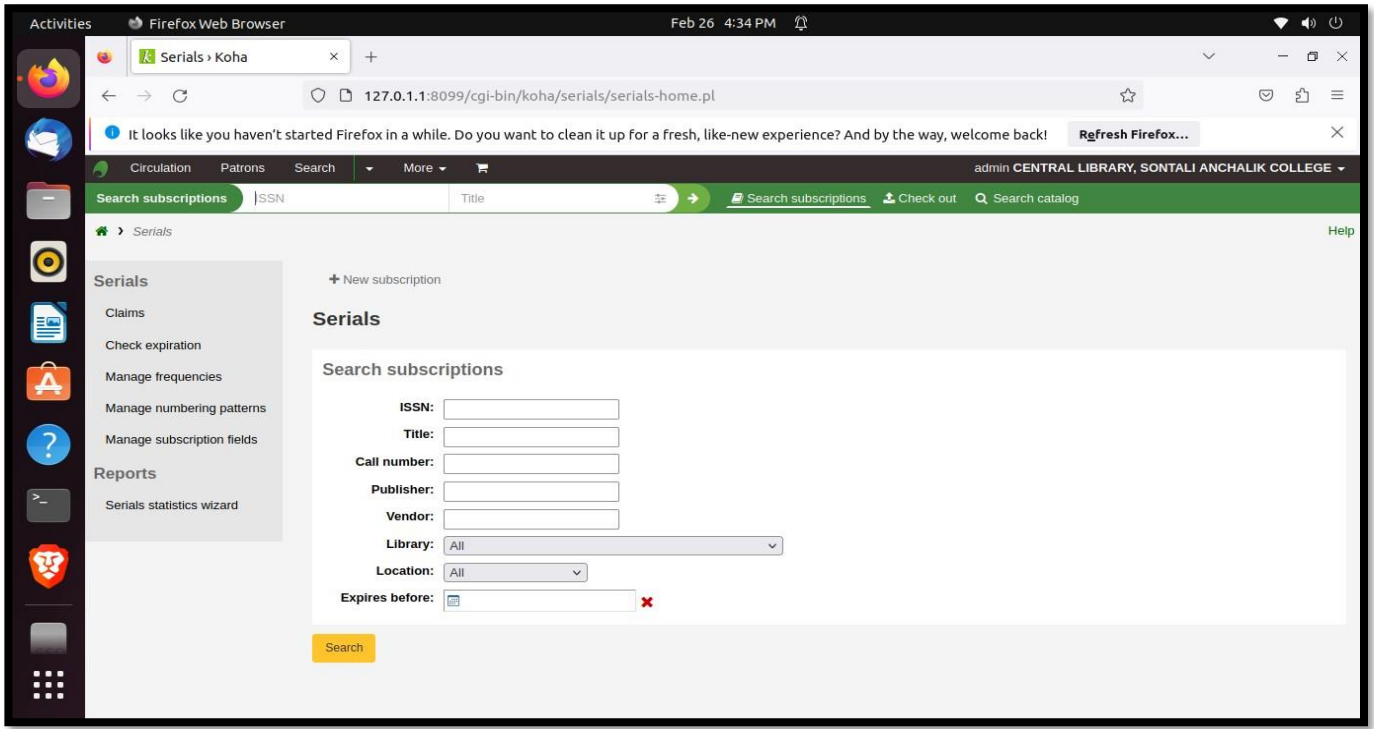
Activities Firefox Web Browser Feb 26 4:34 PM

Serials › Koha × +

127.0.1.1:8099/cgi-bin/koha/serials/serials-home.pl

It looks like you haven't started Firefox in a while. Do you want to clean it up for a fresh, like-new experience? And by the way, welcome back! Refresh Firefox...

Circulation Patrons Search More admin CENTRAL LIBRARY, SONTALI ANCHALIK COLLEGE

Search subscriptions ISSN Title Search subscriptions Check out Search catalog

Serials Help

Serials
Claims
Check expiration
Manage frequencies
Manage numbering patterns
Manage subscription fields
Reports
Serials statistics wizard

+ New subscription

Serials

Search subscriptions

ISSN:
Title:
Call number:
Publisher:
Vendor:
Library: All
Location: All
Expires before:

Search